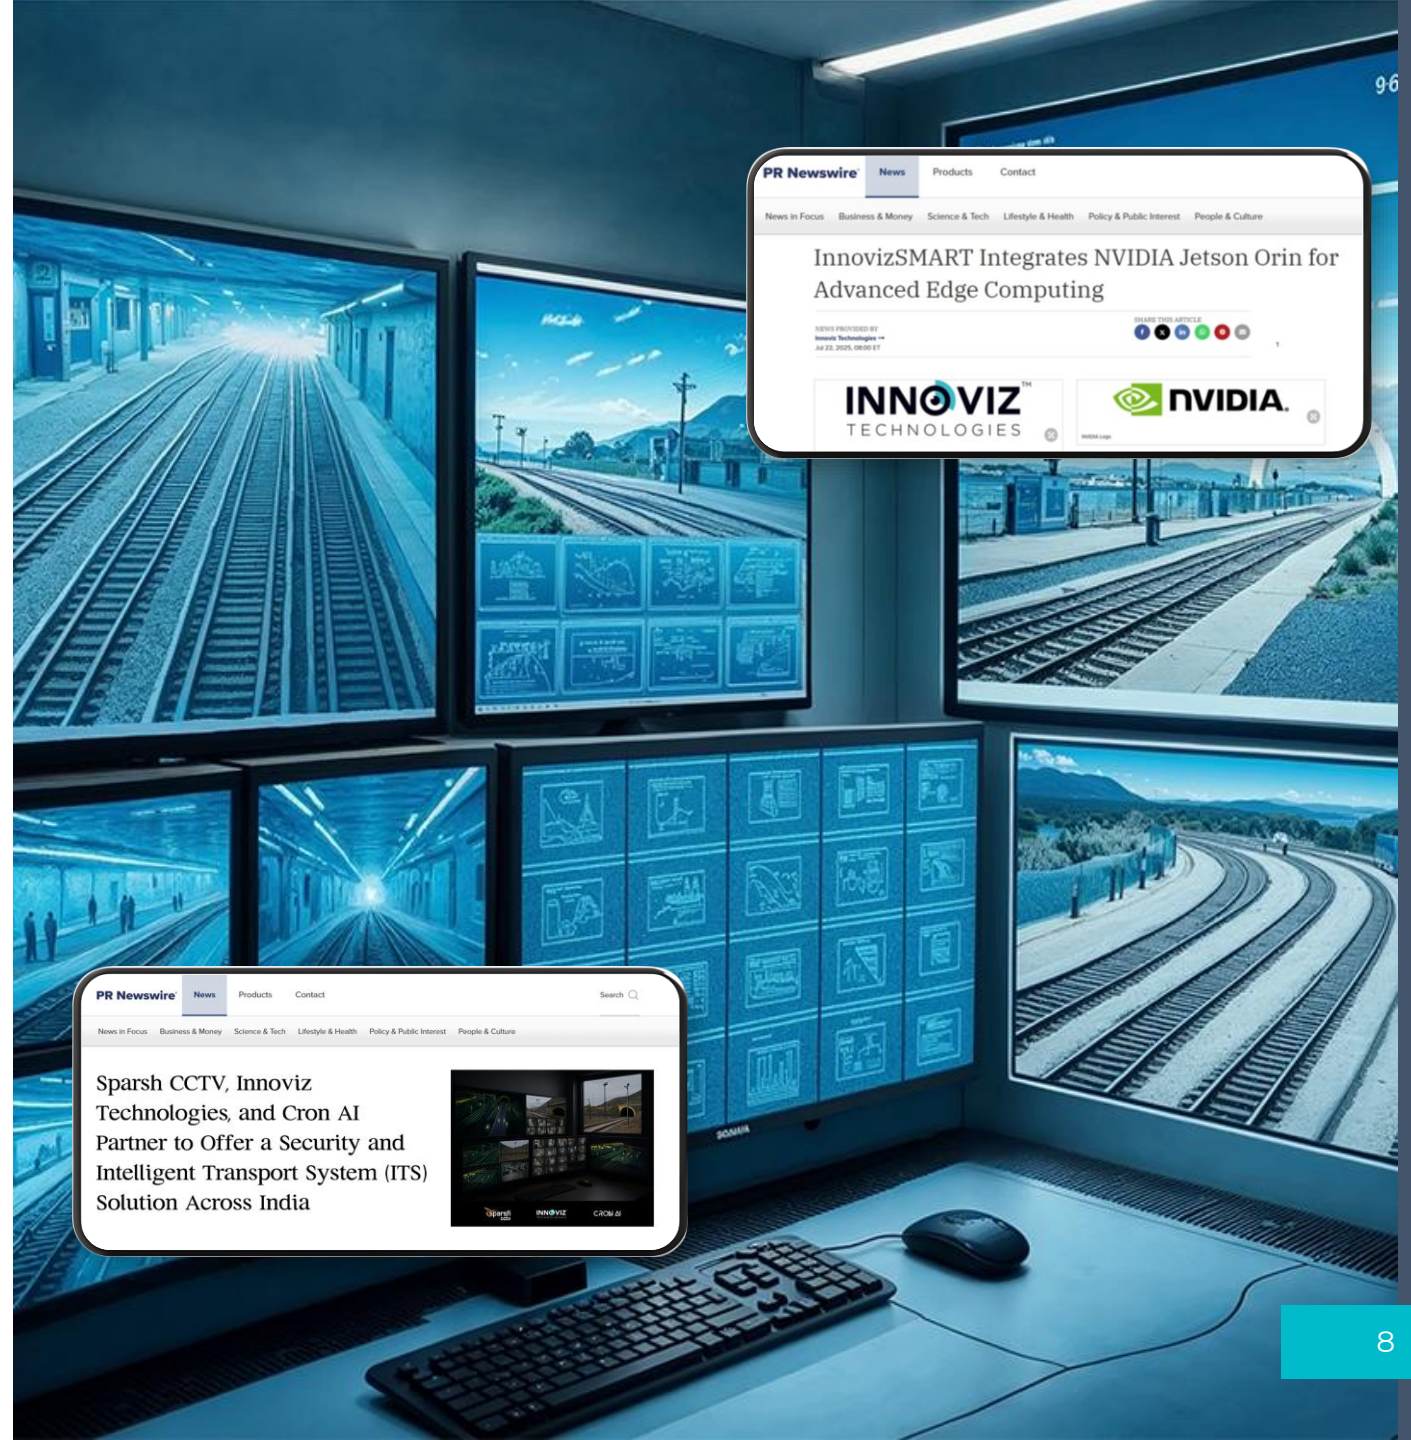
96

PR Newswire News Products Contact

News in Focus Business & Money Science & Tech Lifestyle & Health Policy & Public Interest People & Culture

InnovizSMART Integrates NVIDIA Jetson Orin for Advanced Edge Computing

NEWS PROVIDED BY
Innoviz Technologies
Jul 22, 2025, 08:00 ET

SHARE THIS ARTICLE

INNOVIZ™ TECHNOLOGIES

NVIDIA.

PR Newswire News Products Contact Search

News in Focus Business & Money Science & Tech Lifestyle & Health Policy & Public Interest People & Culture

Sparsh CCTV, Innoviz Technologies, and Cron AI Partner to Offer a Security and Intelligent Transport System (ITS) Solution Across India

Sparsh INNOVIZ CRON AI

SONMA

8